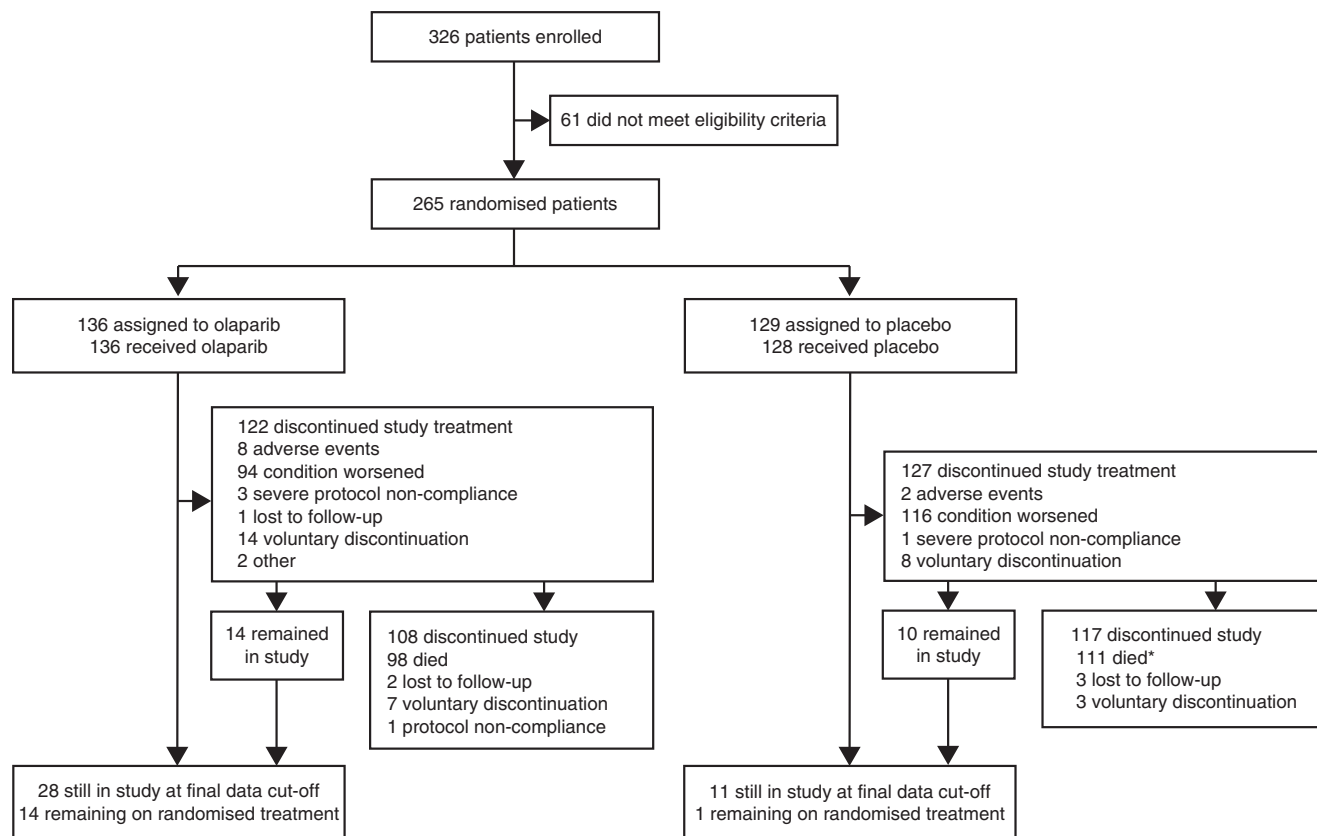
326 patients enrolled

61 did not meet eligibility criteria

265 randomised patients

136 assigned to olaparib
136 received olaparib

122 discontinued study treatment
8 adverse events
94 condition worsened
3 severe protocol non-compliance
1 lost to follow-up
14 voluntary discontinuation
2 other

14 remained in study

108 discontinued study
98 died
2 lost to follow-up
7 voluntary discontinuation
1 protocol non-compliance

28 still in study at final data cut-off
14 remaining on randomised treatment

129 assigned to placebo
128 received placebo

127 discontinued study treatment
2 adverse events
116 condition worsened
1 severe protocol non-compliance
8 voluntary discontinuation

10 remained in study

117 discontinued study
111 died*
3 lost to follow-up
3 voluntary discontinuation

11 still in study at final data cut-off
1 remaining on randomised treatment